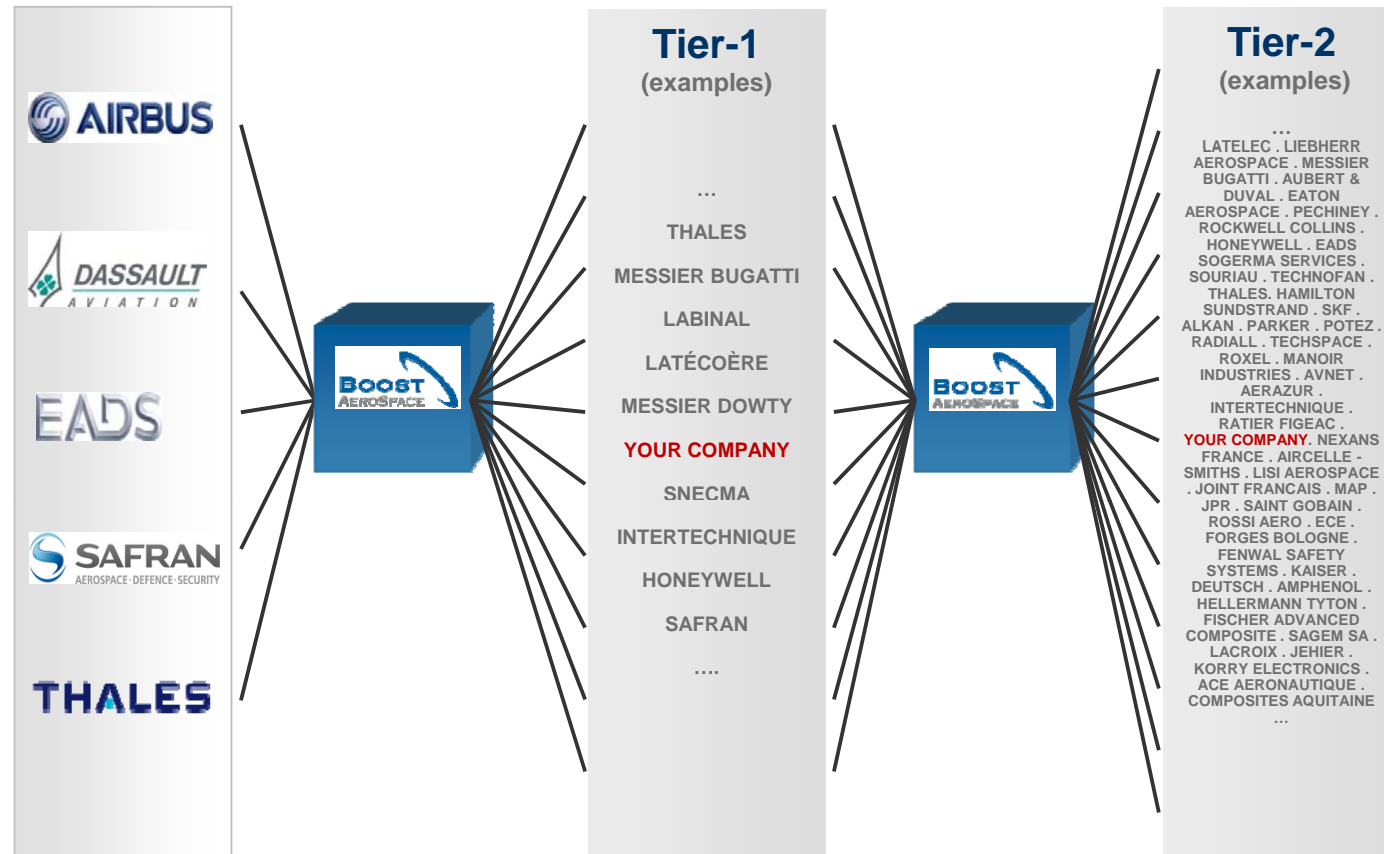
AIRBUS

DASSAULT
AVIATION

EADS

SAFRAN
AEROSPACE · DEFENCE · SECURITY

THALES

BOOST AEROSPACE

Tier-1
(examples)

...

THALES

MESSIER BUGATTI

LABINAL

LATÉCOÈRE

MESSIER DOWTY

YOUR COMPANY

SNECMA

INTERTECHNIQUE

HONEYWELL

SAFRAN

....

BOOST AEROSPACE

Tier-2
(examples)

...
LATELEC . LIEBHERR AEROSPACE . MESSIER BUGATTI . AUBERT & DUVAL . EATON AEROSPACE . PECHINEY . ROCKWELL COLLINS . HONEYWELL . EADS SOGERMA SERVICES . SOURIAU . TECHNOFAN . THALES. HAMILTON SUNDSTRAND . SKF . ALKAN . PARKER . POTEZ . RADIALL . TECHSPACE . ROXEL . MANOIR INDUSTRIES . AVNET . AERAZUR . INTERTECHNIQUE . RATIER FIGEAC . YOUR COMPANY. NEXANS FRANCE . AIRCELLE - SMITHS . LISI AEROSPACE . JOINT FRANCAIS . MAP . JPR . SAINT GOBAIN . ROSSI AERO . ECE . FORGES BOLOGNE . FENWAL SAFETY SYSTEMS . KAISER . DEUTSCH . AMPHENOL . HELLERMANN TYTON . FISCHER ADVANCED COMPOSITE . SAGEM SA . LACROIX . JEHIER . KORRY ELECTRONICS . ACE AERONAUTIQUE . COMPOSITES AQUITAINE
...